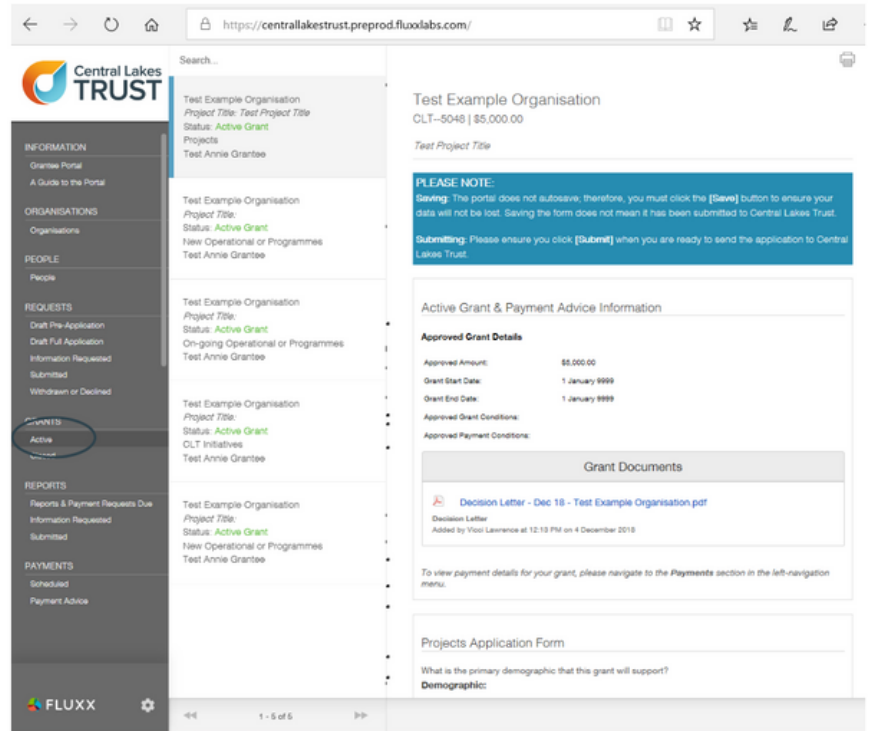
https://centrallakestrust.preprod.fluxxlabs.com/

Central Lakes TRUST

INFORMATION
Grantee Portal
A Guide to the Portal

ORGANISATIONS
Organisations

PEOPLE
People

REQUESTS
Draft Pre-Application
Draft Full Application
Information Requested
Submitted
Withdrawn or Declined

GRANTS
Active
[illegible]

REPORTS
Reports & Payment Requests Due
Information Requested
Submitted

PAYMENTS
Scheduled
Payment Advice

FLUXX

Search...

Test Example Organisation
Project Title: Test Project Title
Status: Active Grant
Projects
Test Annie Grantee

Test Example Organisation
Project Title:
Status: Active Grant
New Operational or Programmes
Test Annie Grantee

Test Example Organisation
Project Title:
Status: Active Grant
On-going Operational or Programmes
Test Annie Grantee

Test Example Organisation
Project Title:
Status: Active Grant
CLT Initiatives
Test Annie Grantee

Test Example Organisation
Project Title:
Status: Active Grant
New Operational or Programmes
Test Annie Grantee

1 - 5 of 5

Test Example Organisation
CLT--5048 | $5,000.00

Test Project Title

PLEASE NOTE:
Saving: The portal does not autosave; therefore, you must click the [Save] button to ensure your data will not be lost. Saving the form does not mean it has been submitted to Central Lakes Trust.

Submitting: Please ensure you click [Submit] when you are ready to send the application to Central Lakes Trust.

Active Grant & Payment Advice Information

Approved Grant Details

| Approved Amount: | $5,000.00 |
|---|---|
| Grant Start Date: | 1 January 9999 |
| Grant End Date: | 1 January 9999 |
| Approved Grant Conditions: | |
| Approved Payment Conditions: | |

Grant Documents

Decision Letter - Dec 18 - Test Example Organisation.pdf
Decision Letter
Added by Vicci Lawrence at 12:13 PM on 4 December 2018

To view payment details for your grant, please navigate to the Payments section in the left-navigation menu.

Projects Application Form

What is the primary demographic that this grant will support?
Demographic: